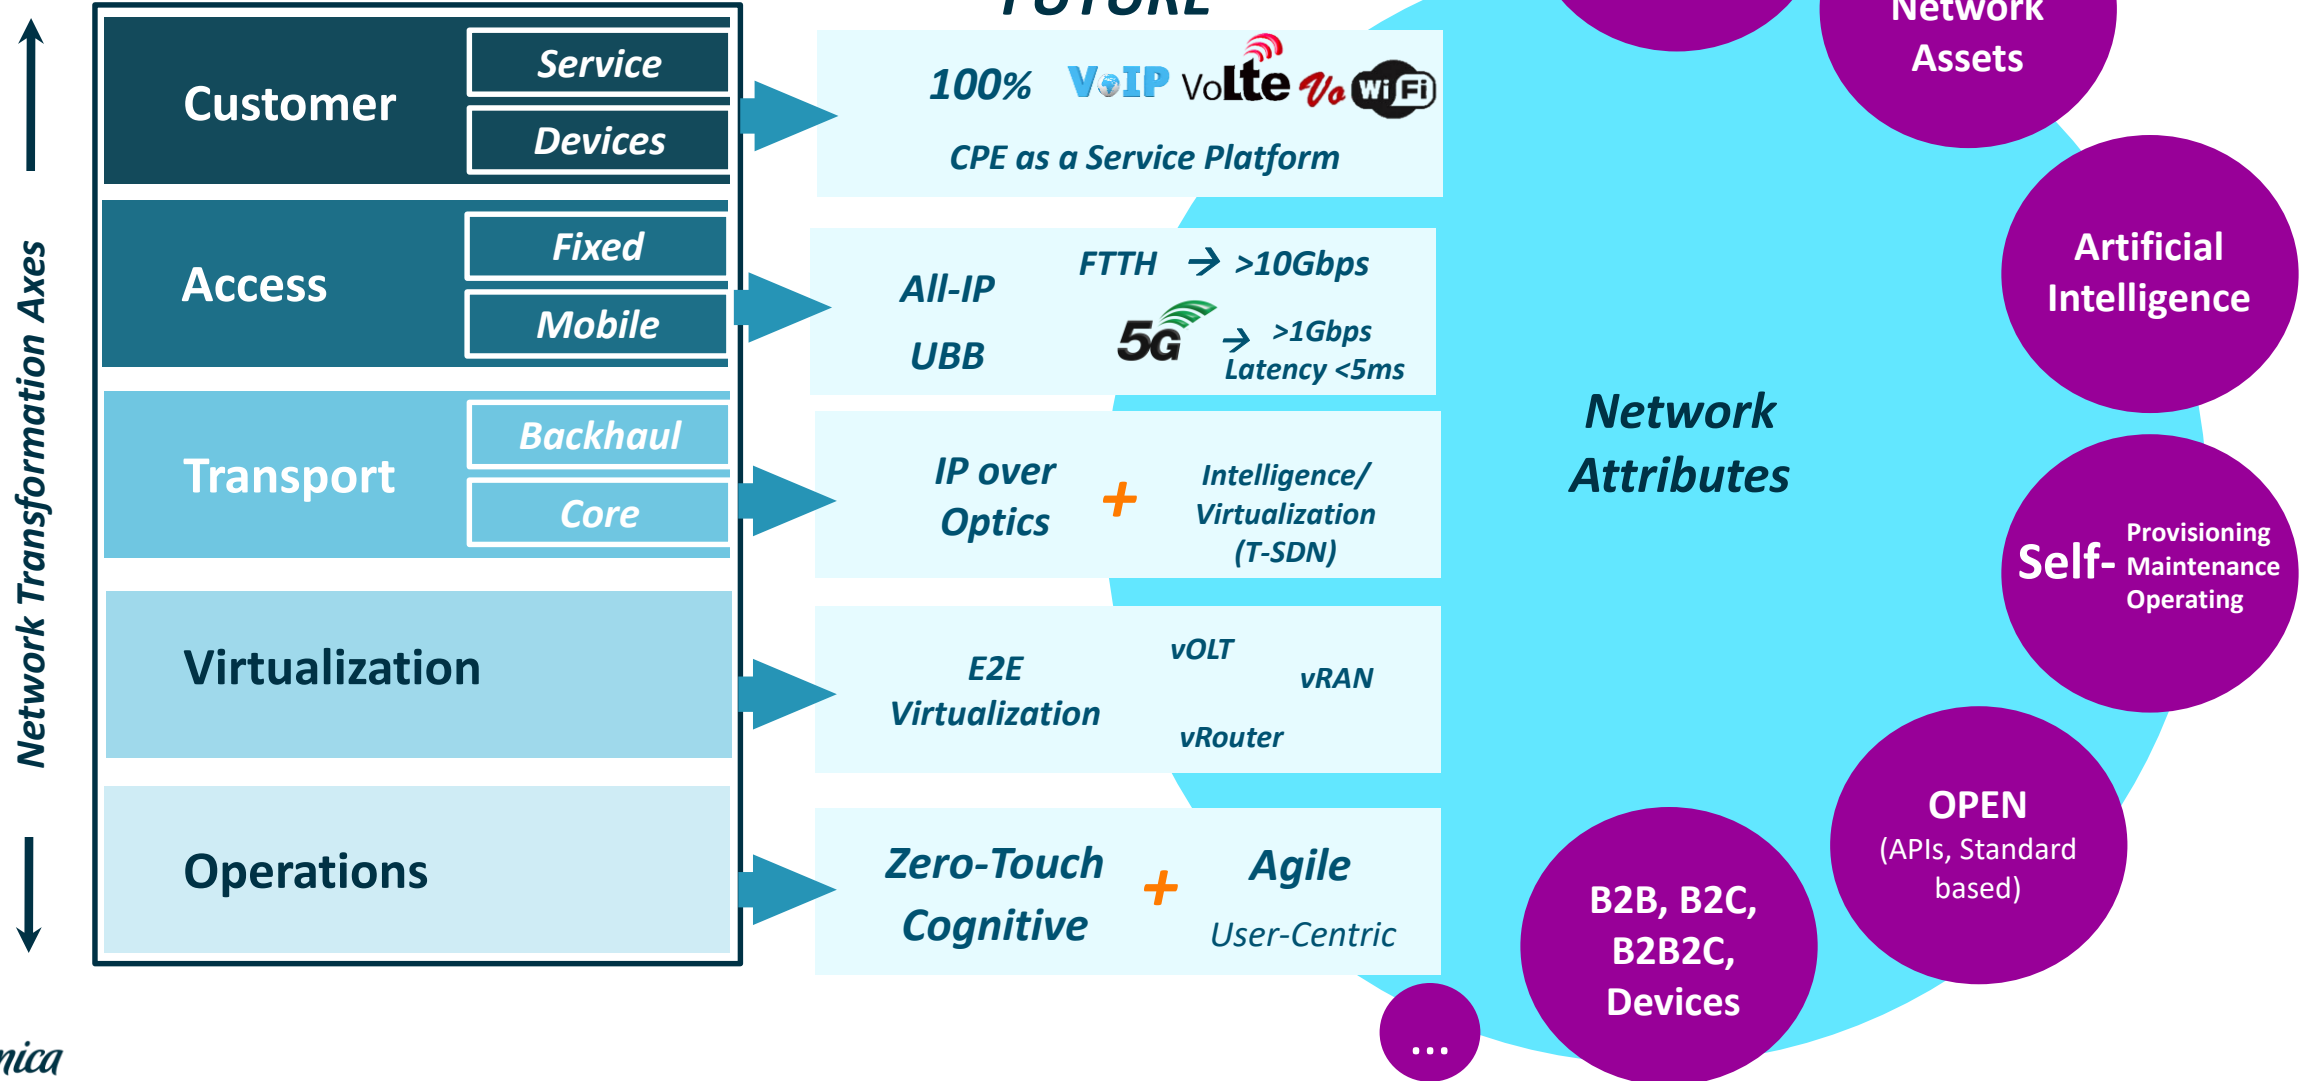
Network Transformation Axes

Customer
Service
Devices

Access
Fixed
Mobile

Transport
Backhaul
Core

Virtualization

Operations

FUTURE

100% VoIP VoLte Vo WiFi
CPE as a Service Platform

All-IP
UBB
FTTH → >10Gbps
5G → >1Gbps
Latency <5ms

IP over Optics + Intelligence/ Virtualization (T-SDN)

E2E Virtualization
vOLT
vRAN
vRouter

Zero-Touch Cognitive + Agile User-Centric

Network Attributes

Network Assets

Artificial Intelligence

Self- Provisioning Maintenance Operating

OPEN (APIs, Standard based)

B2B, B2C, B2B2C, Devices

...

nica